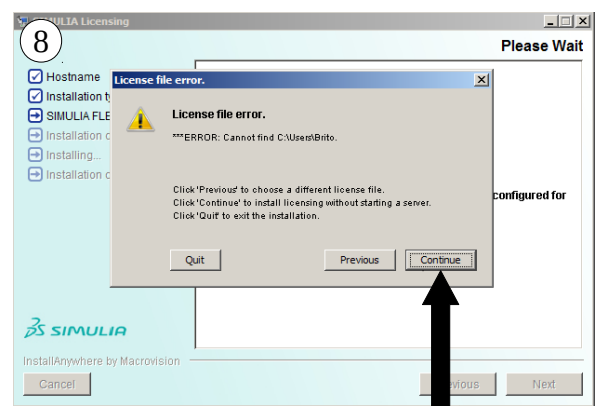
SIMULIA Licensing

8

Please Wait

Hostname
Installation ty
SIMULIA FLE
Installation c
Installing...
Installation c

License file error.

License file error.

***ERROR: Cannot find C:\Users\Brito.

Click 'Previous' to choose a different license file.
Click 'Continue' to install licensing without starting a server.
Click 'Quit' to exit the installation.

Quit

Previous

Continue

configured for

SIMULIA

InstallAnywhere by Macrovision

Cancel

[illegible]evious

Next